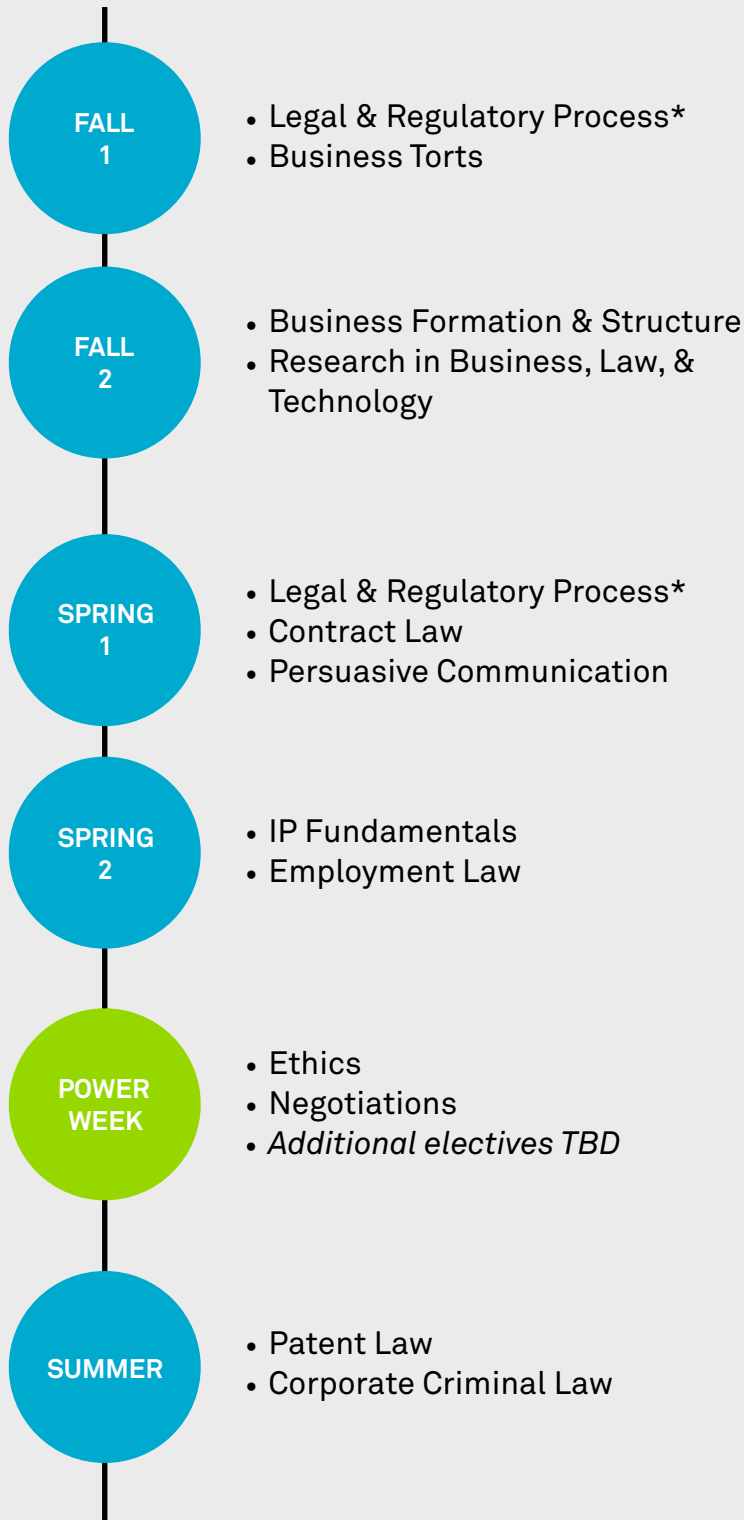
FALL 1

- Legal & Regulatory Process*
- Business Torts

FALL 2

- Business Formation & Structure
- Research in Business, Law, & Technology

SPRING 1

- Legal & Regulatory Process*
- Contract Law
- Persuasive Communication

SPRING 2

- IP Fundamentals
- Employment Law

POWER WEEK

- Ethics
- Negotiations
- *Additional electives TBD*

SUMMER

- Patent Law
- Corporate Criminal Law